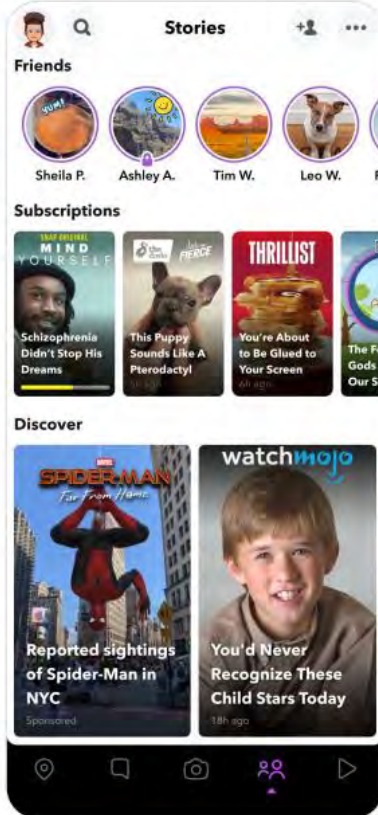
Stories

Friends

YUM!

Sheila P.

Ashley A.

Tim W.

Leo W.

Subscriptions

SNAP ORIGINAL
MIND
YOURSELF

Schizophrenia Didn't Stop His Dreams

The Dodo
Fierce

This Puppy Sounds Like A Pterodactyl

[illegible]

THRILLIST

You're About to Be Glued to Your Screen

6h ago

The F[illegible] Gods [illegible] Our S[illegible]

Discover

MARVEL
SPIDER-MAN
Far From Home

Reported sightings of Spider-Man in NYC

Sponsored

watchmojo

You'd Never Recognize These Child Stars Today

18h ago